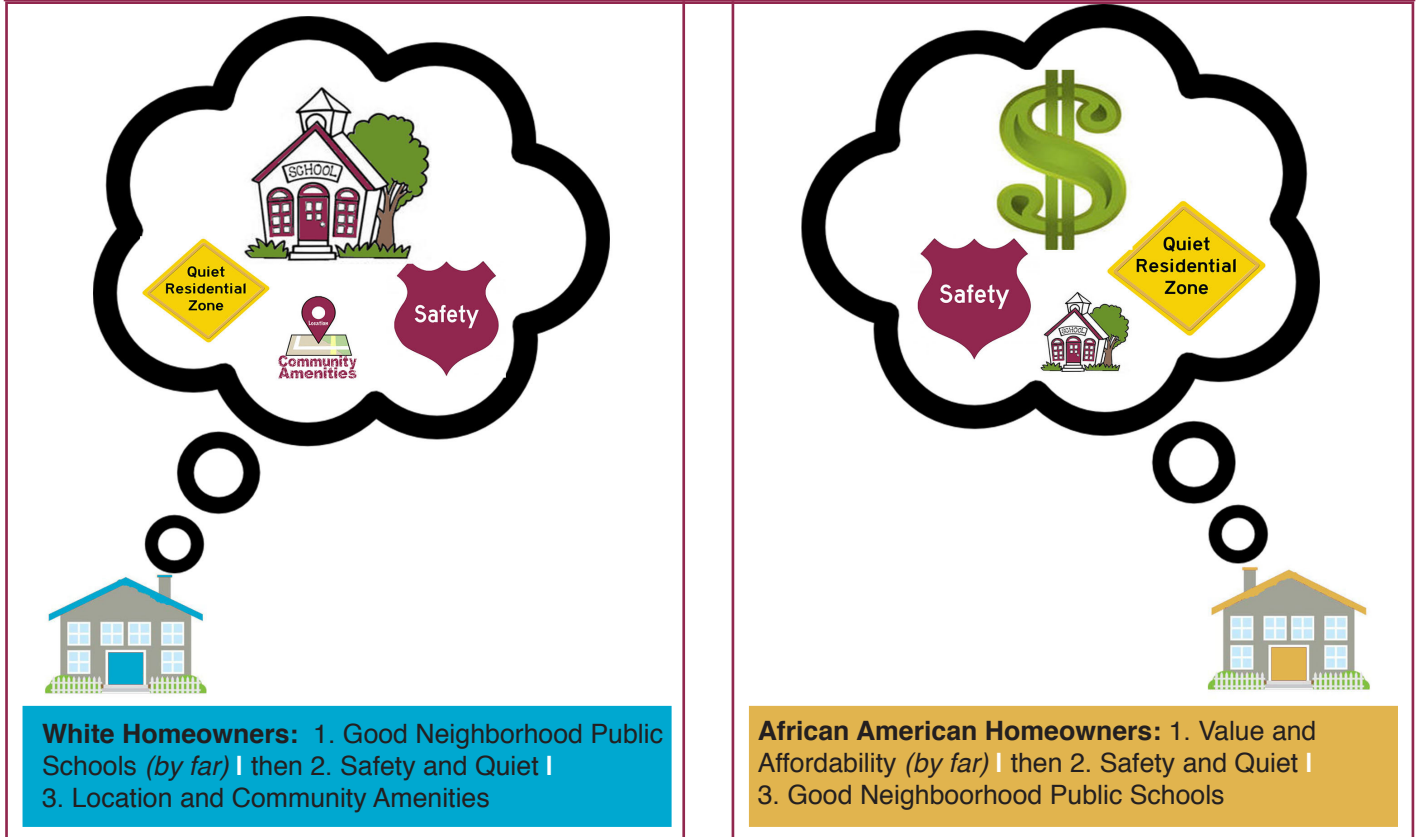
SCHOOL

Quiet Residential Zone

Safety

Location

Community Amenities

**White Homeowners:** 1. Good Neighborhood Public Schools *(by far)* | then 2. Safety and Quiet | 3. Location and Community Amenities

Safety

Quiet Residential Zone

SCHOOL

**African American Homeowners:** 1. Value and Affordability *(by far)* | then 2. Safety and Quiet | 3. Good Neighboorhood Public Schools